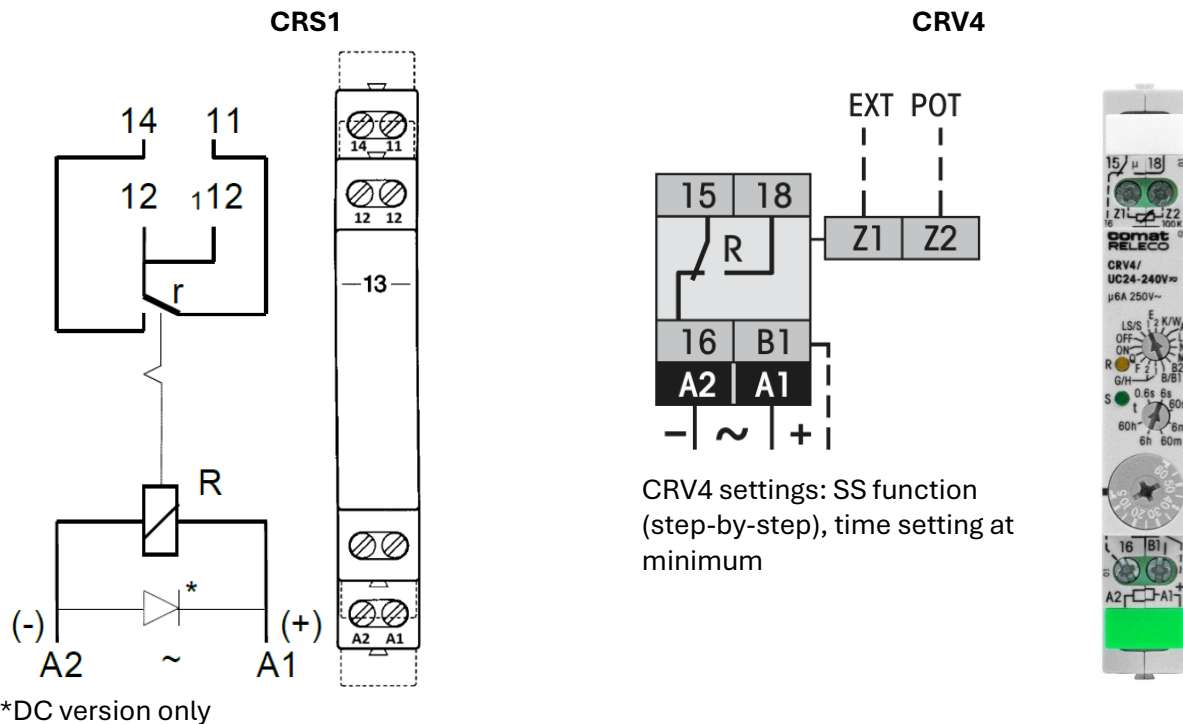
CRS1

14 11

12 112

r

R

* 

(-) (+)

A2 ~ A1

*DC version only

14 11

12 12

13

A2 A1

CRV4

EXT POT

15 18

R

Z1 Z2

16 B1

A2 A1

– ~ +

CRV4 settings: SS function (step-by-step), time setting at minimum

15 18

Z1 Z2

comat RELECO

CRV4/ UC24-240V≈

μ6A 250V~

LS/S E K/W

OFF ON

R

G/H F B/B1

S 0.6s 6s

60h 6h 60m

16 B1

A2 A1